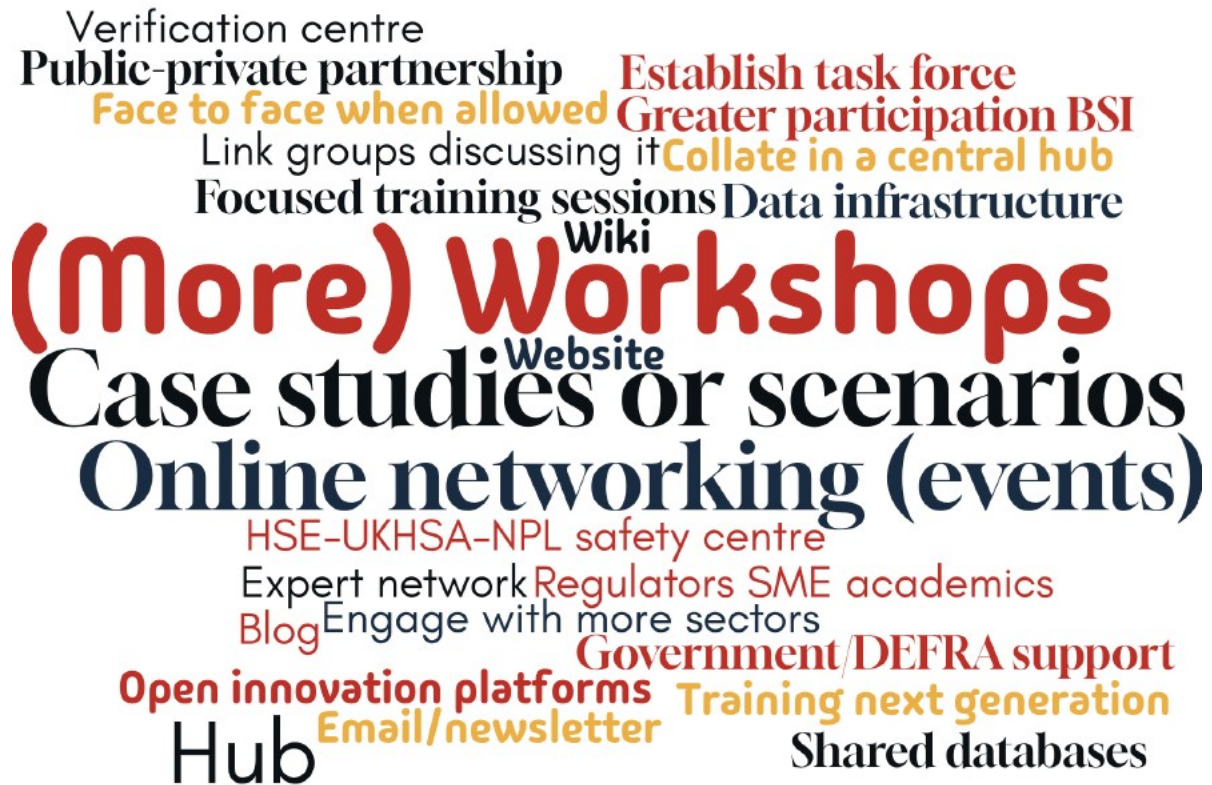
Verification centre
Public-private partnership
Establish task force
Face to face when allowed
Greater participation BSI
Link groups discussing it
Collate in a central hub
Focused training sessions
Data infrastructure
Wiki
(More) Workshops
Website
Case studies or scenarios
Online networking (events)
HSE-UKHSA-NPL safety centre
Expert network
Regulators SME academics
Blog
Engage with more sectors
Government/DEFRA support
Open innovation platforms
Training next generation
Email/newsletter
Hub
Shared databases